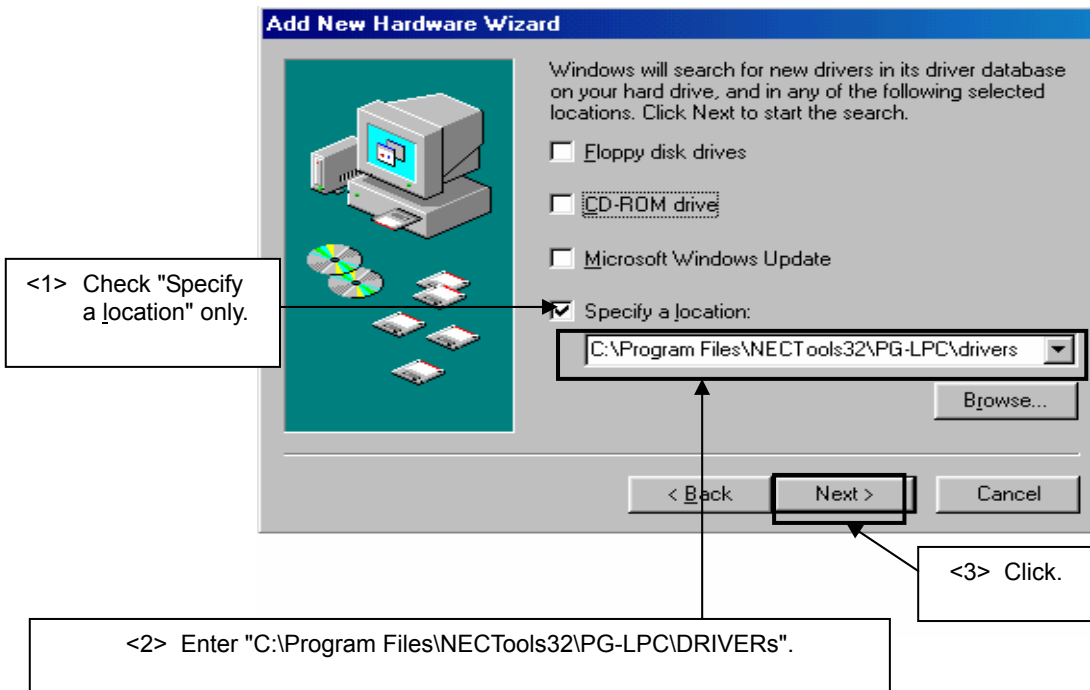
Add New Hardware Wizard

Windows will search for new drivers in its driver database on your hard drive, and in any of the following selected locations. Click Next to start the search.

Floppy disk drives

CD-ROM drive

Microsoft Windows Update

Specify a location:

C:\Program Files\NECTools32\PG-LPC\drivers

Browse...

< Back

Next >

Cancel

<1> Check "Specify a location" only.

<3> Click.

<2> Enter "C:\Program Files\NECTools32\PG-LPC\DRIVERs".